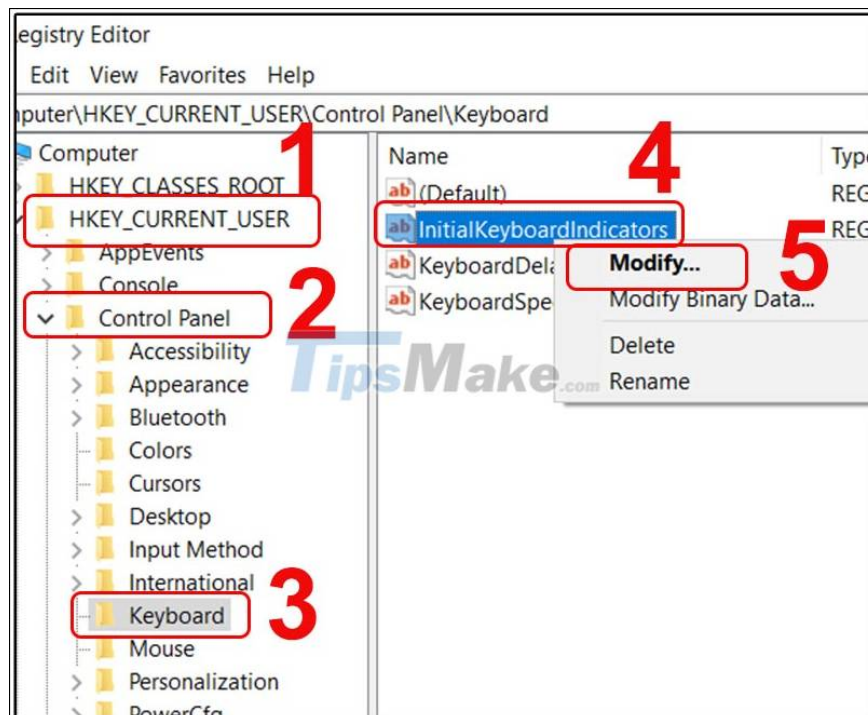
egistry Editor
Edit View Favorites Help
nputer\HKEY_CURRENT_USER\Control Panel\Keyboard

Computer
HKEY_CLASSES_ROOT
HKEY_CURRENT_USER
AppEvents
Console
Control Panel
Accessibility
Appearance
Bluetooth
Colors
Cursors
Desktop
Input Method
International
Keyboard
Mouse
Personalization
PowerCfg

Name
Typ
(Default)
REG
InitialKeyboardIndicators
REG
KeyboardDela
KeyboardSpe

Modify...
Modify Binary Data...
Delete
Rename

1
2
3
4
5

TipsMake.com